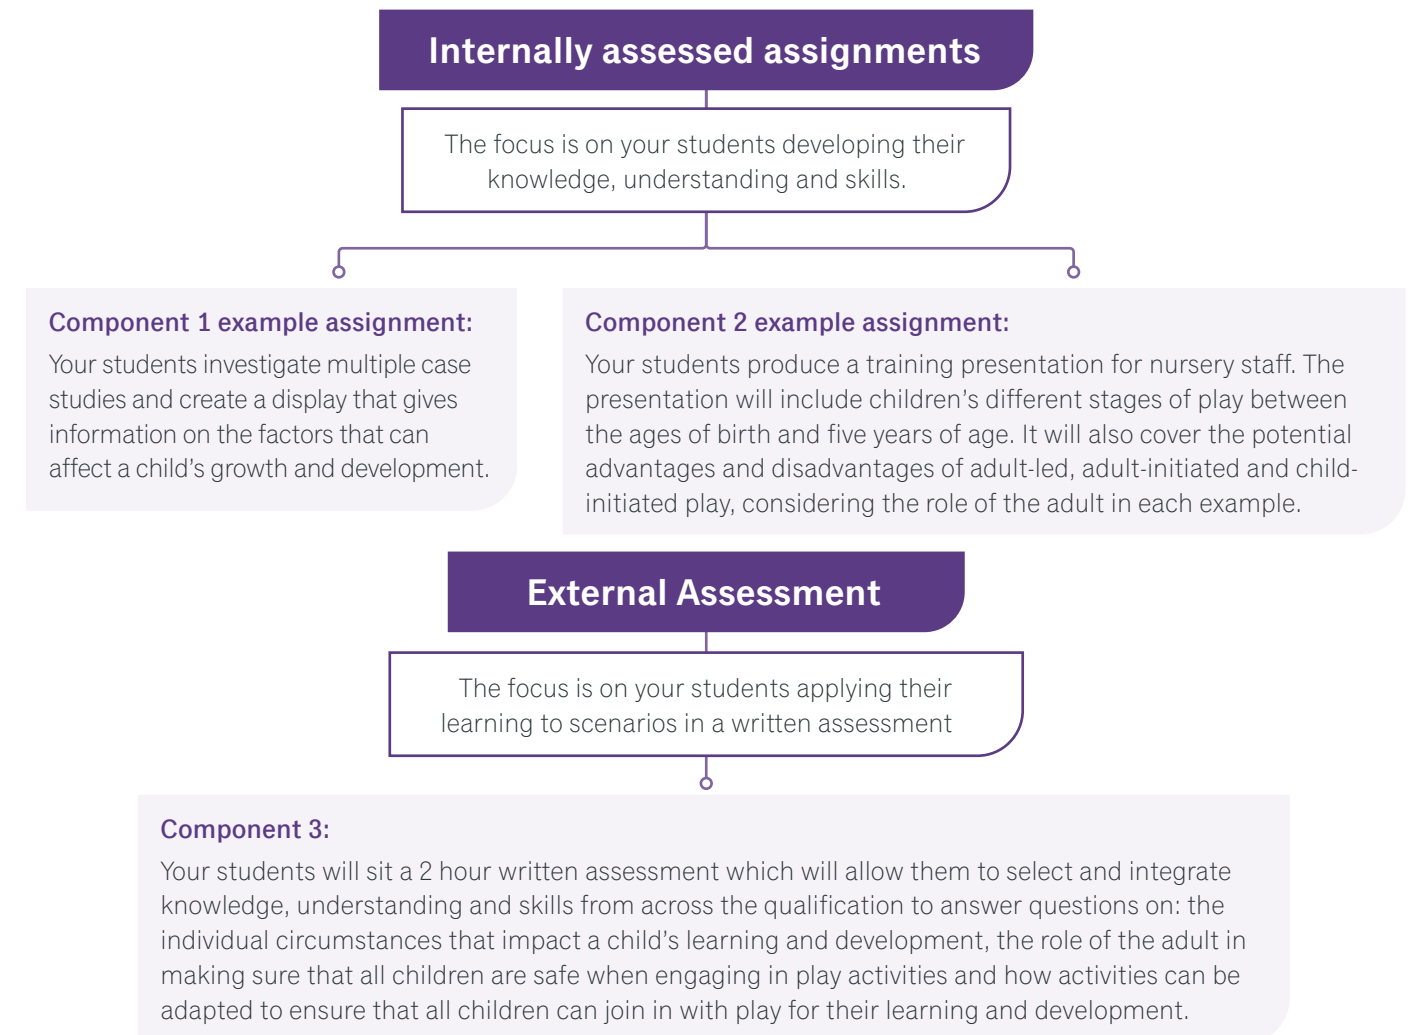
Internally assessed assignments

The focus is on your students developing their knowledge, understanding and skills.

Component 1 example assignment:
Your students investigate multiple case studies and create a display that gives information on the factors that can affect a child's growth and development.

Component 2 example assignment:
Your students produce a training presentation for nursery staff. The presentation will include children's different stages of play between the ages of birth and five years of age. It will also cover the potential advantages and disadvantages of adult-led, adult-initiated and child-initiated play, considering the role of the adult in each example.

External Assessment

The focus is on your students applying their learning to scenarios in a written assessment

Component 3:
Your students will sit a 2 hour written assessment which will allow them to select and integrate knowledge, understanding and skills from across the qualification to answer questions on: the individual circumstances that impact a child's learning and development, the role of the adult in making sure that all children are safe when engaging in play activities and how activities can be adapted to ensure that all children can join in with play for their learning and development.